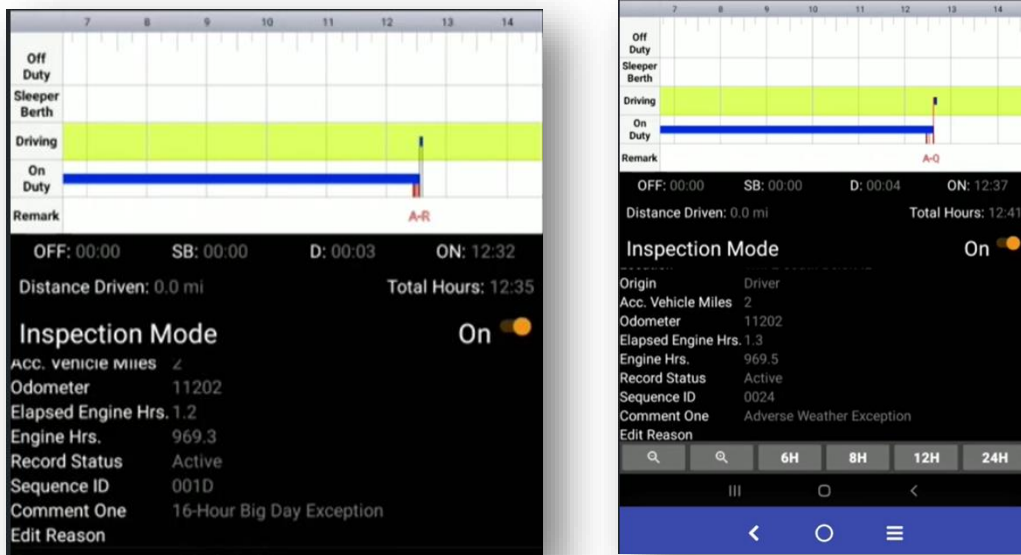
7 8 9 10 11 12 13 14

Off Duty
Sleeper Berth
Driving
On Duty
Remark

A-R

OFF: 00:00 SB: 00:00 D: 00:03 ON: 12:32

Distance Driven: 0.0 mi Total Hours: 12:35

Inspection Mode On

Acc. Vehicle Miles 2
Odometer 11202
Elapsed Engine Hrs. 1.2
Engine Hrs. 969.3
Record Status Active
Sequence ID 001D
Comment One 16-Hour Big Day Exception
Edit Reason

7 8 9 10 11 12 13 14

Off Duty
Sleeper Berth
Driving
On Duty
Remark

A-Q

OFF: 00:00 SB: 00:00 D: 00:04 ON: 12:37

Distance Driven: 0.0 mi Total Hours: 12:41

Inspection Mode On

Origin Driver
Acc. Vehicle Miles 2
Odometer 11202
Elapsed Engine Hrs. 1.3
Engine Hrs. 969.5
Record Status Active
Sequence ID 0024
Comment One Adverse Weather Exception
Edit Reason

6H 8H 12H 24H